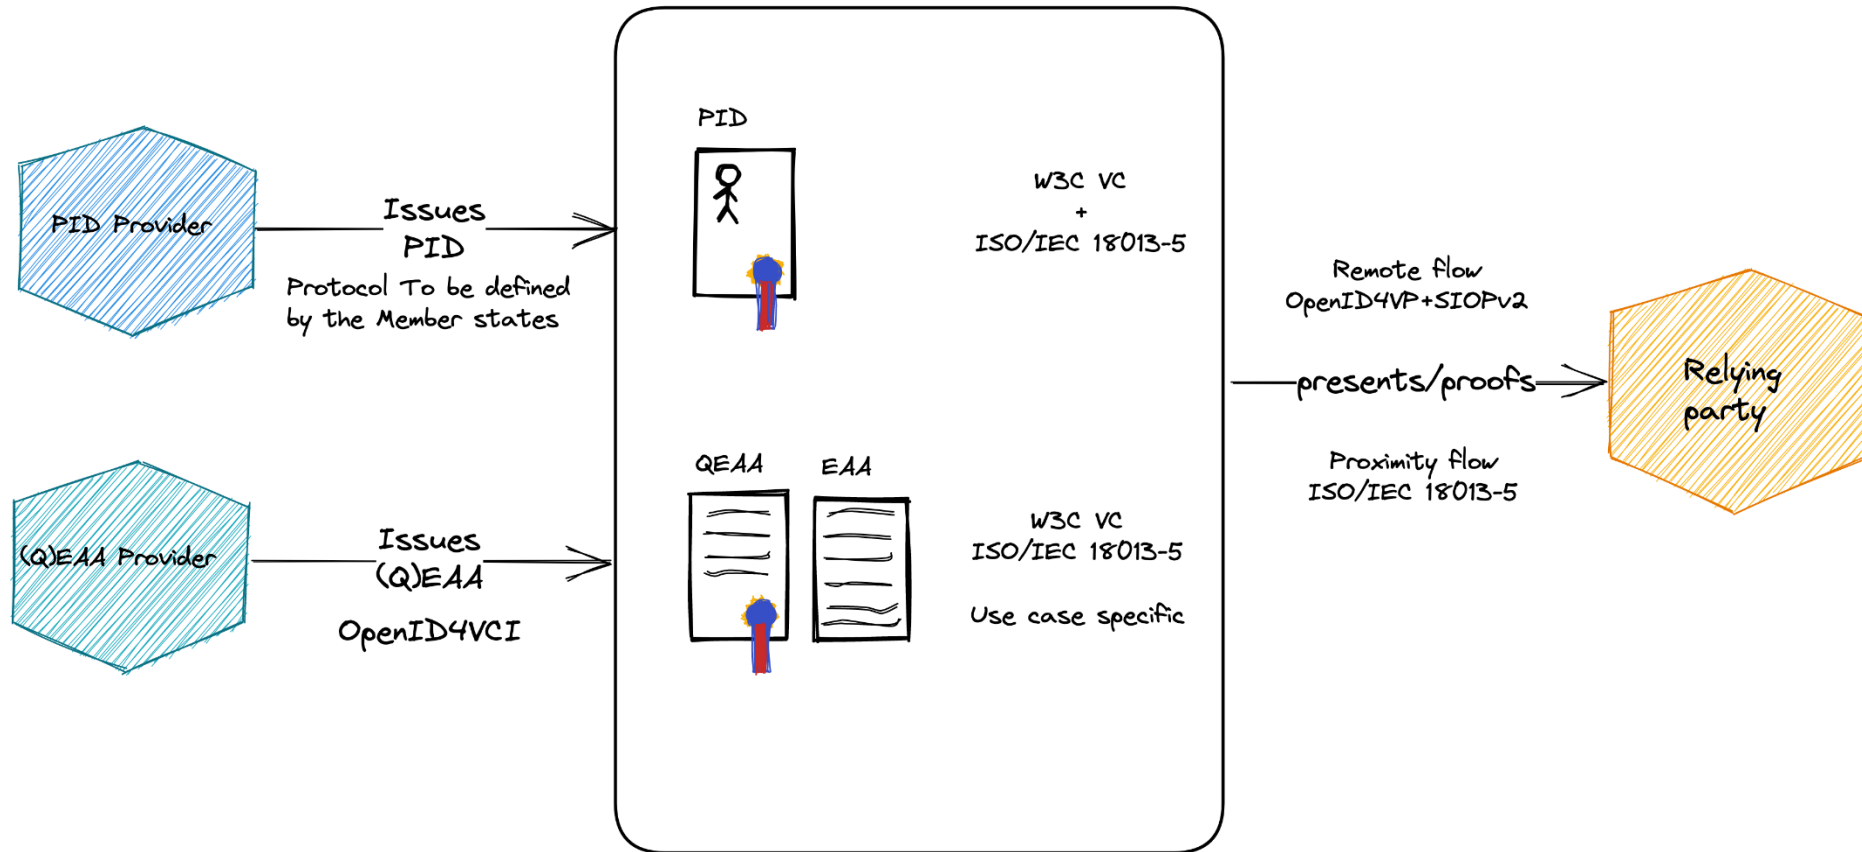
PID Provider

Issues PID

Protocol To be defined by the Member states

(Q)EAA Provider

Issues (Q)EAA

OpenID4VCI

PID

W3C VC + ISO/IEC 18013-5

QEAA

EAA

W3C VC ISO/IEC 18013-5

Use case specific

Remote flow OpenID4VP+SIOPv2

presents/proofs

Proximity flow ISO/IEC 18013-5

Relying party